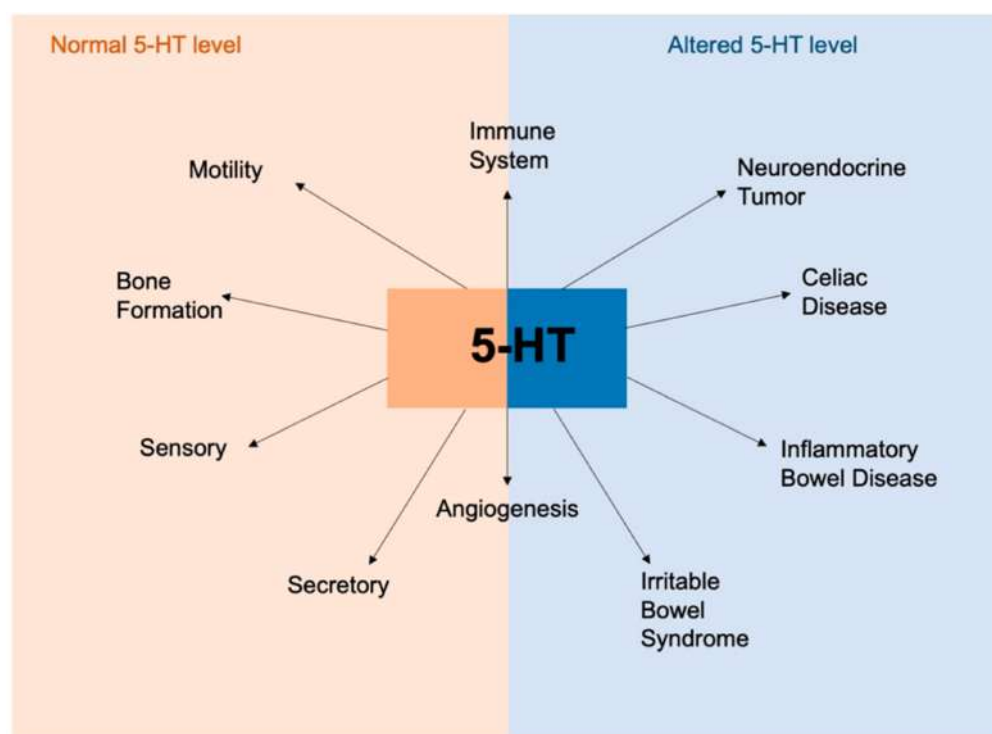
Normal 5-HT level

Altered 5-HT level

Immune System

Motility

Neuroendocrine Tumor

Bone Formation

Celiac Disease

5-HT

Sensory

Inflammatory Bowel Disease

Angiogenesis

Secretory

Irritable Bowel Syndrome